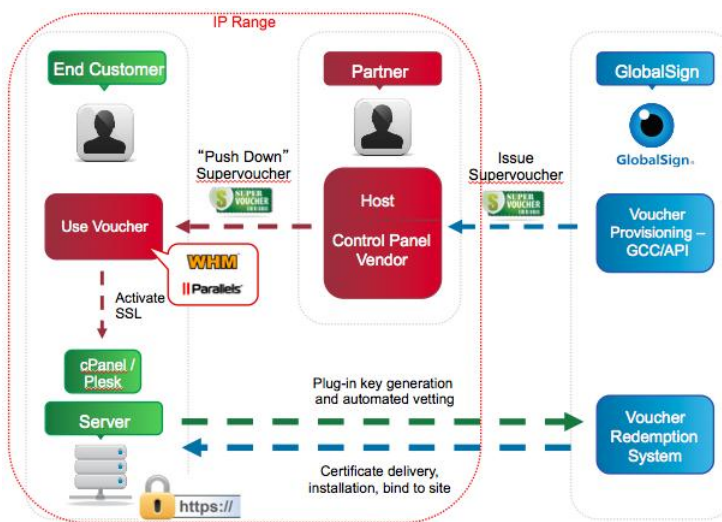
IP Range

End Customer

Partner

GlobalSign

GlobalSign.

"Push Down" Supervoucher

SUPER VOUCHER

Issue Supervoucher

SUPER VOUCHER

Host

Control Panel Vendor

Use Voucher

WHM

Parallels

Voucher Provisioning – GCC/API

Activate SSL

cPanel / Plesk

Server

Plug-in key generation and automated vetting

Voucher Redemption System

Certificate delivery, installation, bind to site

https://